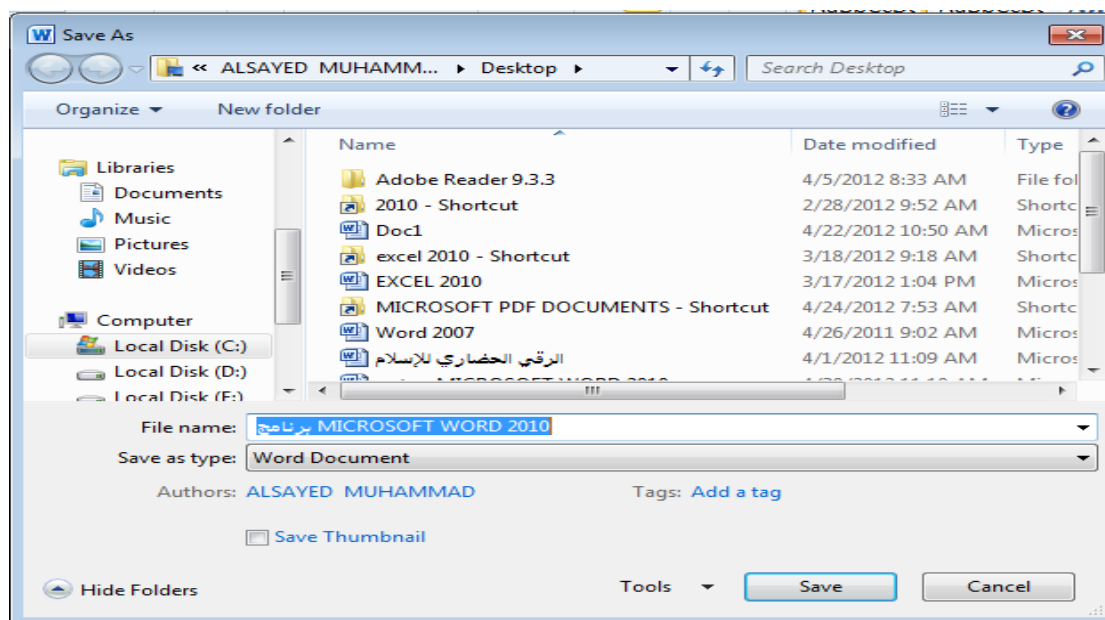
Save As

« ALSAYED MUHAMM... ▸ Desktop ▸

Search Desktop

Organize ▾ New folder

Libraries
Documents
Music
Pictures
Videos

Computer
Local Disk (C:)
Local Disk (D:)
Local Disk (E:)

| Name | Date modified | Type |
|---|---|---|
| Adobe Reader 9.3.3 | 4/5/2012 8:33 AM | File fol |
| 2010 - Shortcut | 2/28/2012 9:52 AM | Shortc |
| Doc1 | 4/22/2012 10:50 AM | Micros |
| excel 2010 - Shortcut | 3/18/2012 9:18 AM | Shortc |
| EXCEL 2010 | 3/17/2012 1:04 PM | Micros |
| MICROSOFT PDF DOCUMENTS - Shortcut | 4/24/2012 7:53 AM | Shortc |
| Word 2007 | 4/26/2011 9:02 AM | Micros |
| الرقي الحضاري للإسلام | 4/1/2012 11:09 AM | Micros |
| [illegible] MICROSOFT WORD 2010 | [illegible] | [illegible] |

File name: برنامج MICROSOFT WORD 2010
Save as type: Word Document

Authors: ALSAYED MUHAMMAD
Tags: Add a tag

Save Thumbnail

Hide Folders
Tools ▾
Save
Cancel